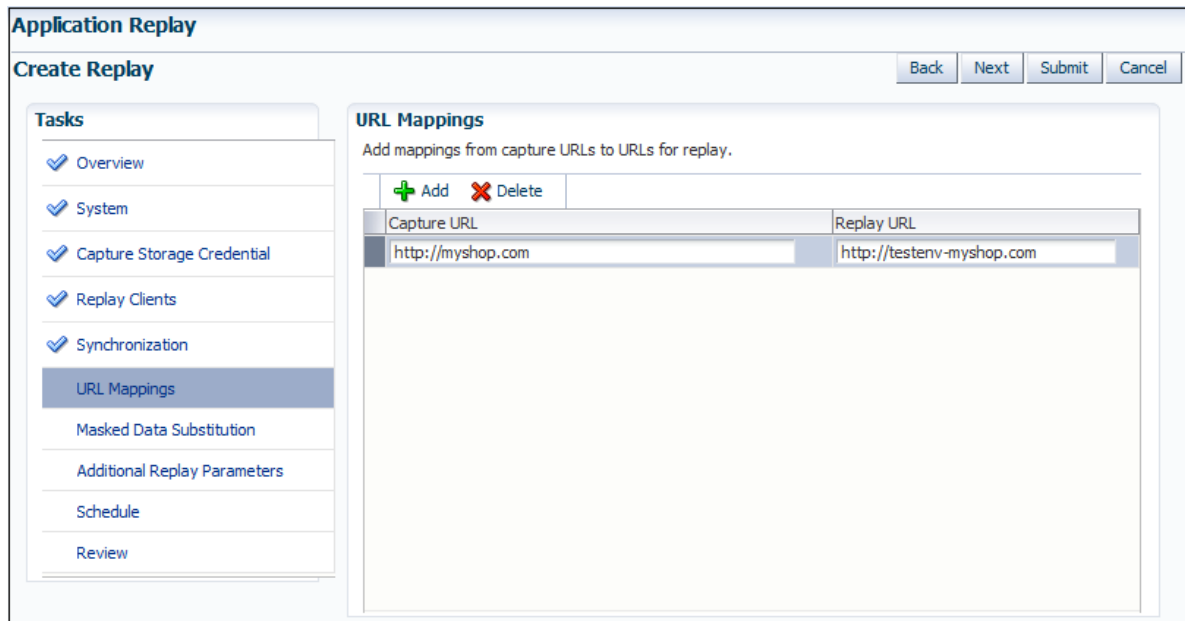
Application Replay

Create Replay

Back Next Submit Cancel

Tasks

Overview

System

Capture Storage Credential

Replay Clients

Synchronization

URL Mappings

Masked Data Substitution

Additional Replay Parameters

Schedule

Review

URL Mappings

Add mappings from capture URLs to URLs for replay.

Add Delete

| Capture URL | Replay URL |
|---|---|
| http://myshop.com | http://testenv-myshop.com |